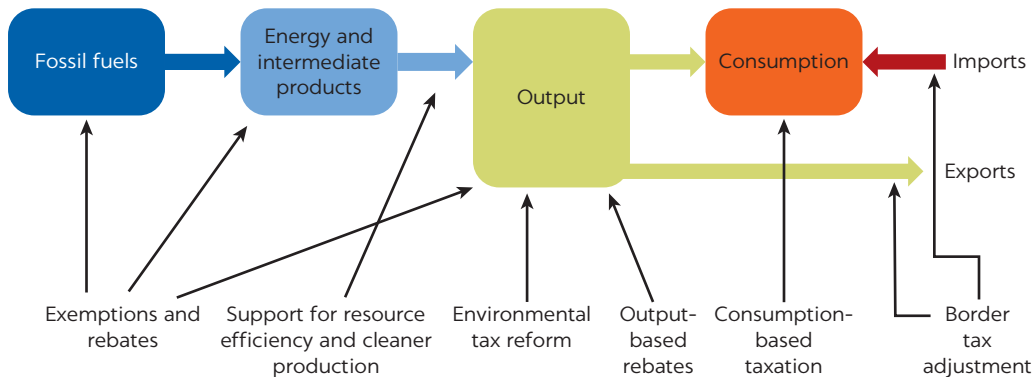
Fossil fuels

Energy and intermediate products

Output

Consumption

Imports

Exports

Exemptions and rebates

Support for resource efficiency and cleaner production

Environmental tax reform

Output-based rebates

Consumption-based taxation

Border tax adjustment